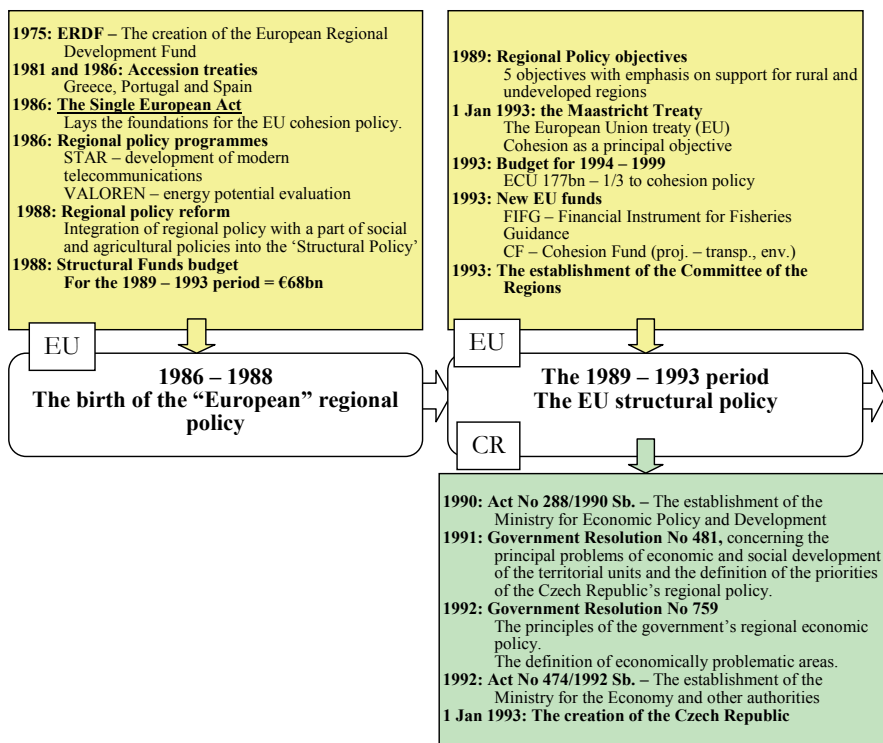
1975: ERDF – The creation of the European Regional Development Fund
1981 and 1986: Accession treaties
Greece, Portugal and Spain
1986: The Single European Act
Lays the foundations for the EU cohesion policy.
1986: Regional policy programmes
STAR – development of modern telecommunications
VALOREN – energy potential evaluation
1988: Regional policy reform
Integration of regional policy with a part of social and agricultural policies into the 'Structural Policy'
1988: Structural Funds budget
For the 1989 – 1993 period = €68bn

EU

1986 – 1988
The birth of the "European" regional policy

1989: Regional Policy objectives
5 objectives with emphasis on support for rural and undeveloped regions
1 Jan 1993: the Maastricht Treaty
The European Union treaty (EU)
Cohesion as a principal objective
1993: Budget for 1994 – 1999
ECU 177bn – 1/3 to cohesion policy
1993: New EU funds
FIFG – Financial Instrument for Fisheries Guidance
CF – Cohesion Fund (proj. – transp., env.)
1993: The establishment of the Committee of the Regions

EU

The 1989 – 1993 period
The EU structural policy

CR

1990: Act No 288/1990 Sb. – The establishment of the Ministry for Economic Policy and Development
1991: Government Resolution No 481, concerning the principal problems of economic and social development of the territorial units and the definition of the priorities of the Czech Republic's regional policy.
1992: Government Resolution No 759
The principles of the government's regional economic policy.
The definition of economically problematic areas.
1992: Act No 474/1992 Sb. – The establishment of the Ministry for the Economy and other authorities
1 Jan 1993: The creation of the Czech Republic